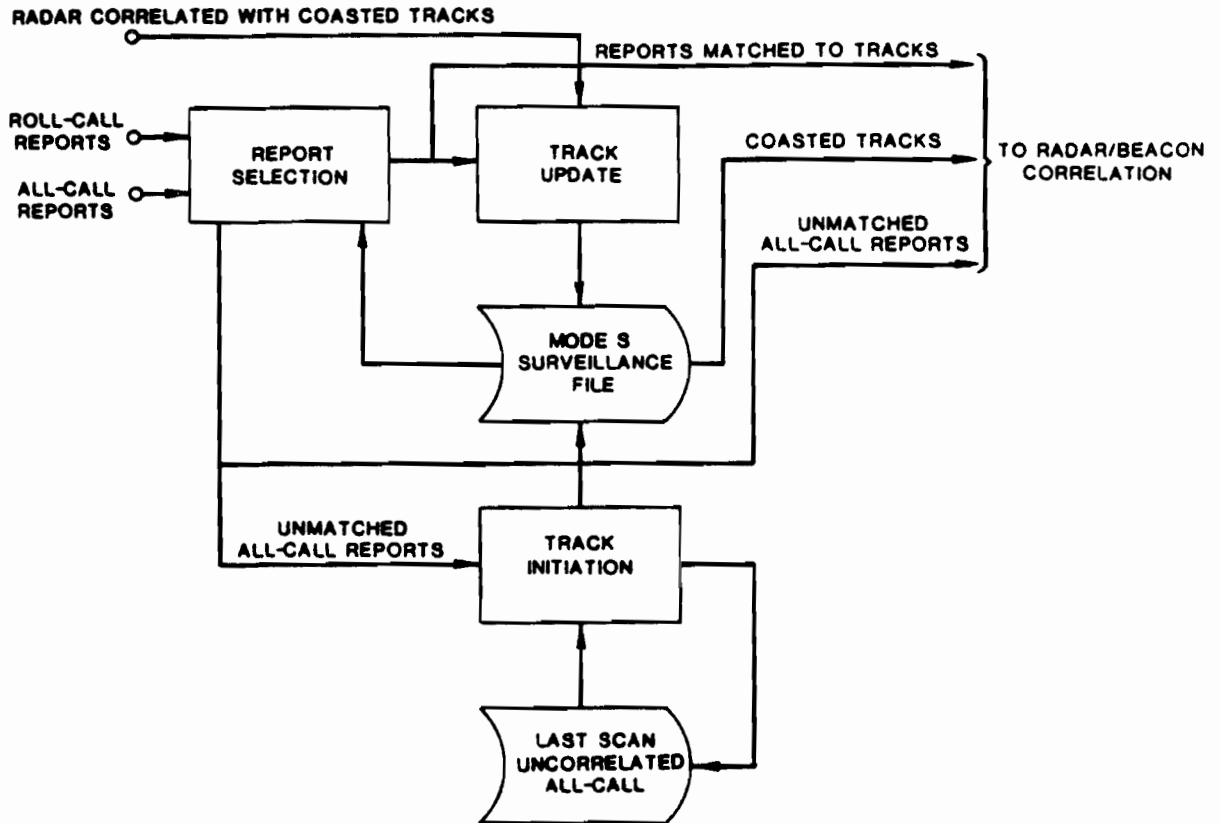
RADAR CORRELATED WITH COASTED TRACKS

REPORTS MATCHED TO TRACKS

ROLL-CALL REPORTS

ALL-CALL REPORTS

REPORT SELECTION

TRACK UPDATE

COASTED TRACKS

TO RADAR/BEACON CORRELATION

UNMATCHED ALL-CALL REPORTS

MODE S SURVEILLANCE FILE

UNMATCHED ALL-CALL REPORTS

TRACK INITIATION

LAST SCAN UNCORRELATED ALL-CALL